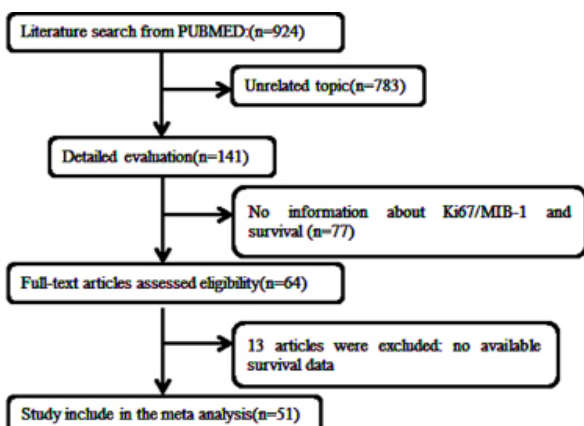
Literature search from PUBMED:(n=924)

Unrelated topic(n=783)

Detailed evaluation(n=141)

No information about Ki67/MIB-1 and survival (n=77)

Full-text articles assessed eligibility(n=64)

13 articles were excluded: no available survival data

Study include in the meta analysis(n=51)